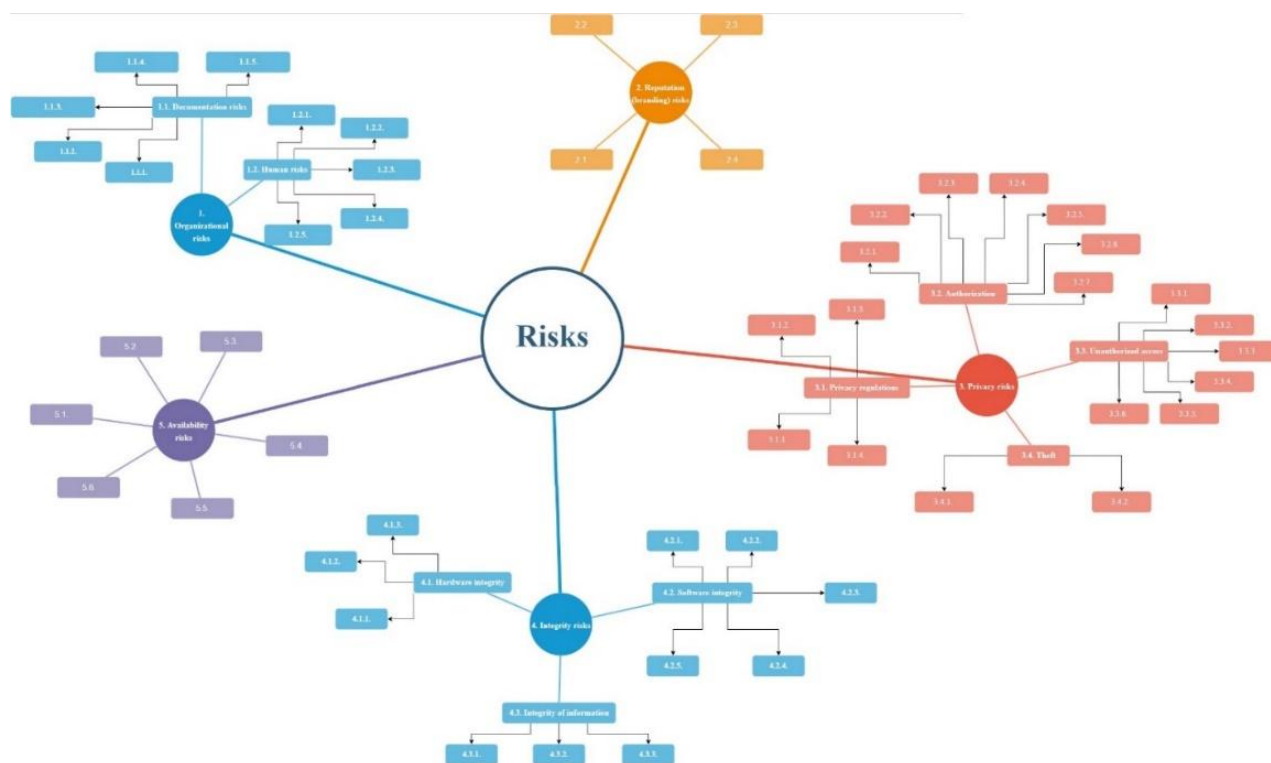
Risks

1. Organizational risks
1.1. Documentation risks
1.1.1.
1.1.2.
1.1.3.
1.1.4.
1.1.5.
1.2. Human risks
1.2.1.
1.2.2.
1.2.3.
1.2.4.
1.2.5.

2. Reputation (branding) risks
2.1
2.2
2.3
2.4

3. Privacy risks
3.1. Privacy regulations
3.1.1
3.1.2
3.1.3
3.1.4
3.2. Authorization
3.2.1
3.2.2
3.2.3
3.2.4
3.2.5
3.2.6
3.2.7
3.3. Unauthorized access
3.3.1
3.3.2
3.3.3
3.3.4
3.3.5
3.3.6
3.4. Theft
3.4.1
3.4.2

4. Integrity risks
4.1. Hardware integrity
4.1.1.
4.1.2.
4.1.3.
4.2. Software integrity
4.2.1.
4.2.2.
4.2.3.
4.2.4.
4.2.5.
4.3. Integrity of information
4.3.1.
4.3.2.
4.3.3.

5. Availability risks
5.1.
5.2
5.3
5.4
5.5
5.6